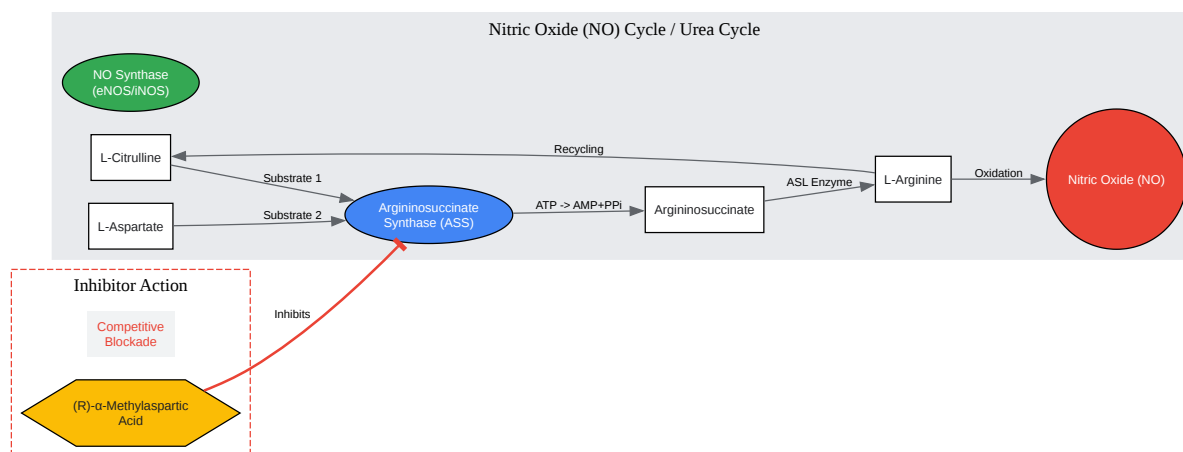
Nitric Oxide (NO) Cycle / Urea Cycle

NO Synthase (eNOS/iNOS)

L-Citrulline

Recycling

Substrate 1

L-Arginine

Oxidation

Nitric Oxide (NO)

ASL Enzyme

Argininosuccinate Synthase (ASS)

ATP -> AMP+PPi

Argininosuccinate

L-Aspartate

Substrate 2

Inhibitor Action

Inhibits

Competitive Blockade

(R)-α-Methylaspartic Acid